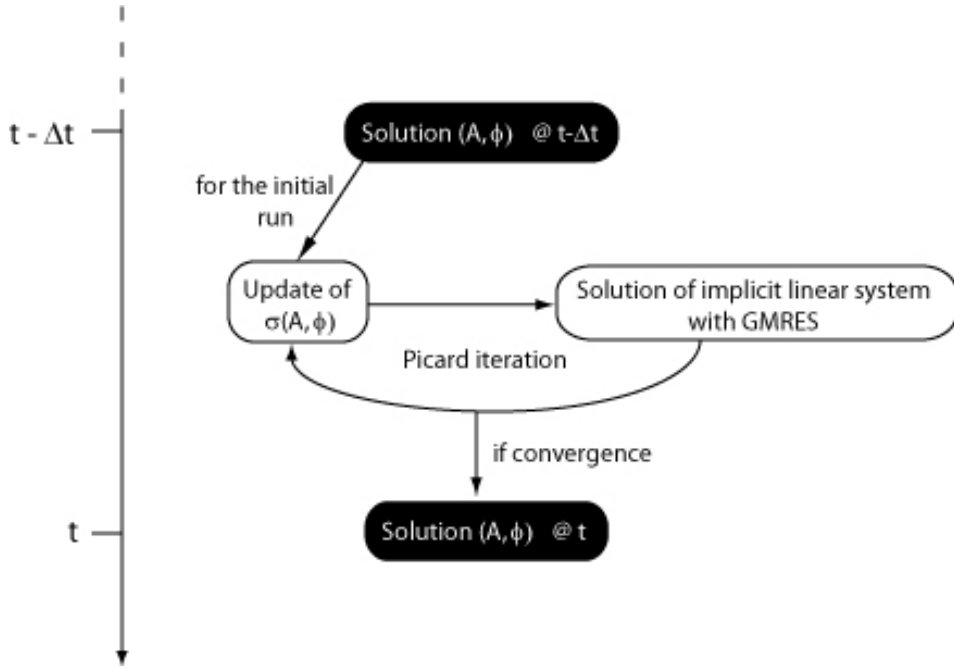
$t - \Delta t$

Solution $(A, \phi)$ @ $t-\Delta t$

for the initial run

Update of $\sigma(A, \phi)$

Solution of implicit linear system with GMRES

Picard iteration

if convergence

$t$

Solution $(A, \phi)$ @ $t$